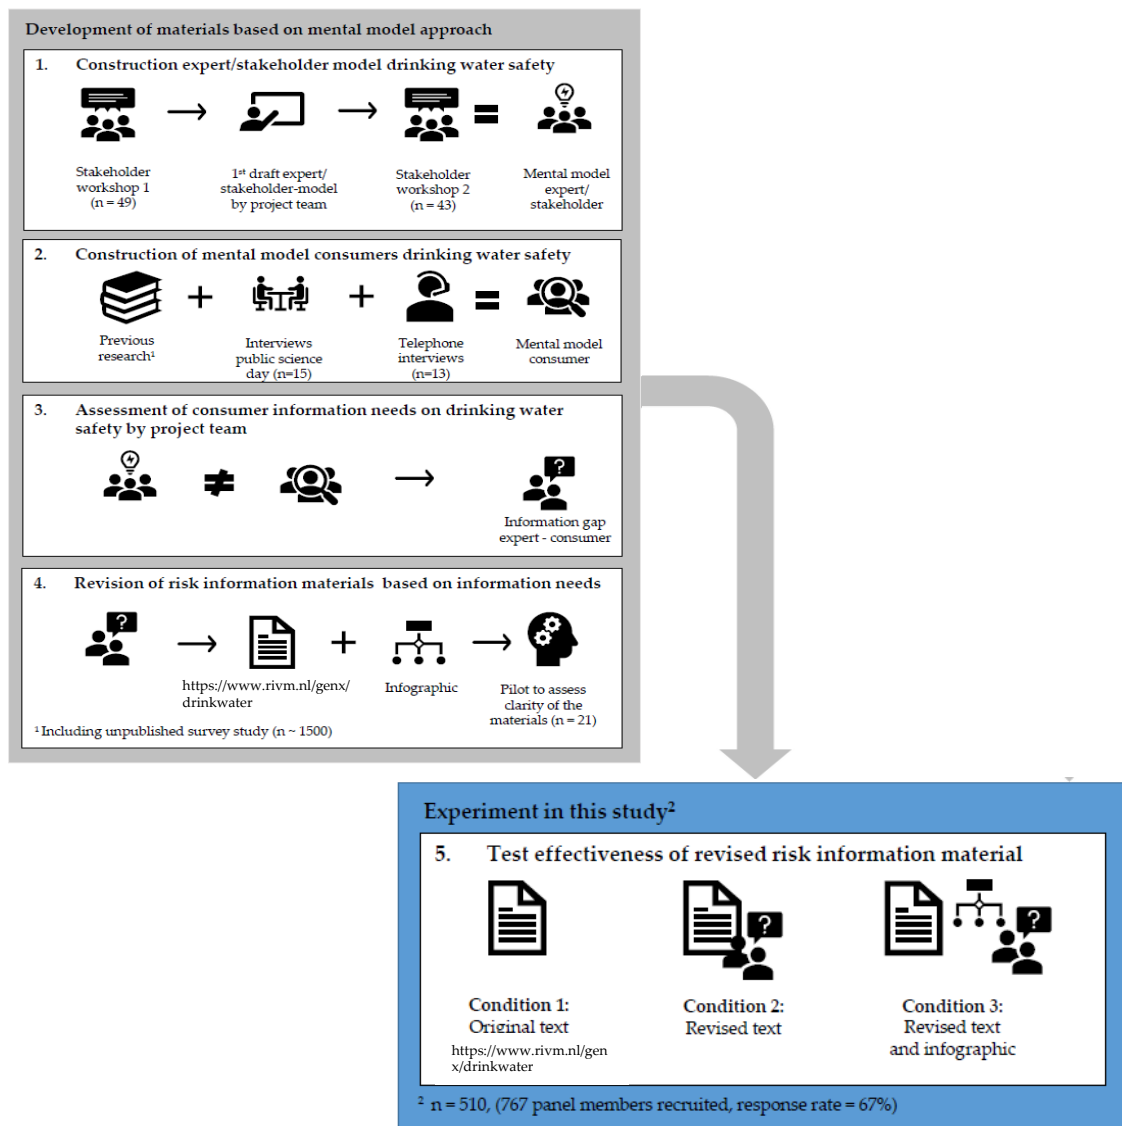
Development of materials based on mental model approach

1. Construction expert/stakeholder model drinking water safety

Stakeholder workshop 1 (n = 49)

1$^{st}$ draft expert/ stakeholder-model by project team

Stakeholder workshop 2 (n = 43)

Mental model expert/ stakeholder

2. Construction of mental model consumers drinking water safety

Previous research$^1$

Interviews public science day (n=15)

Telephone interviews (n=13)

Mental model consumer

3. Assessment of consumer information needs on drinking water safety by project team

Information gap expert - consumer

4. Revision of risk information materials based on information needs

https://www.rivm.nl/genx/drinkwater

Infographic

Pilot to assess clarity of the materials (n = 21)

$^1$ Including unpublished survey study (n ~ 1500)

Experiment in this study$^2$

5. Test effectiveness of revised risk information material

Condition 1: Original text
https://www.rivm.nl/genx/drinkwater

Condition 2: Revised text

Condition 3: Revised text and infographic

$^2$ n = 510, (767 panel members recruited, response rate = 67%)